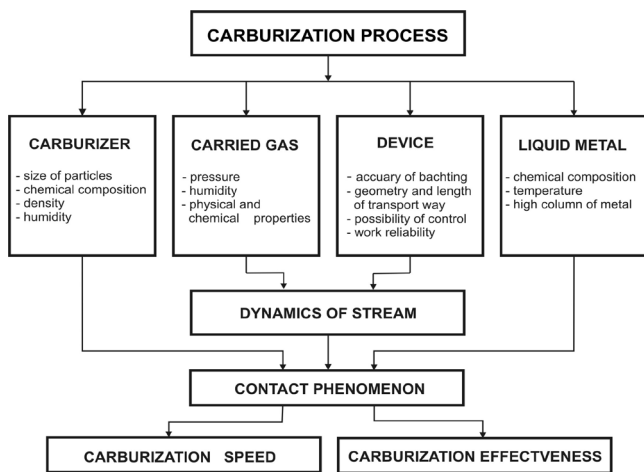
CARBURIZATION PROCESS

CARBURIZER
- size of particles
- chemical composition
- density
- humidity

CARRIED GAS
- pressure
- humidity
- physical and chemical properties

DEVICE
- accuary of bachting
- geometry and length of transport way
- possibility of control
- work reliability

LIQUID METAL
- chemical composition
- temperature
- high column of metal

DYNAMICS OF STREAM

CONTACT PHENOMENON

CARBURIZATION SPEED

CARBURIZATION EFFECTVENESS